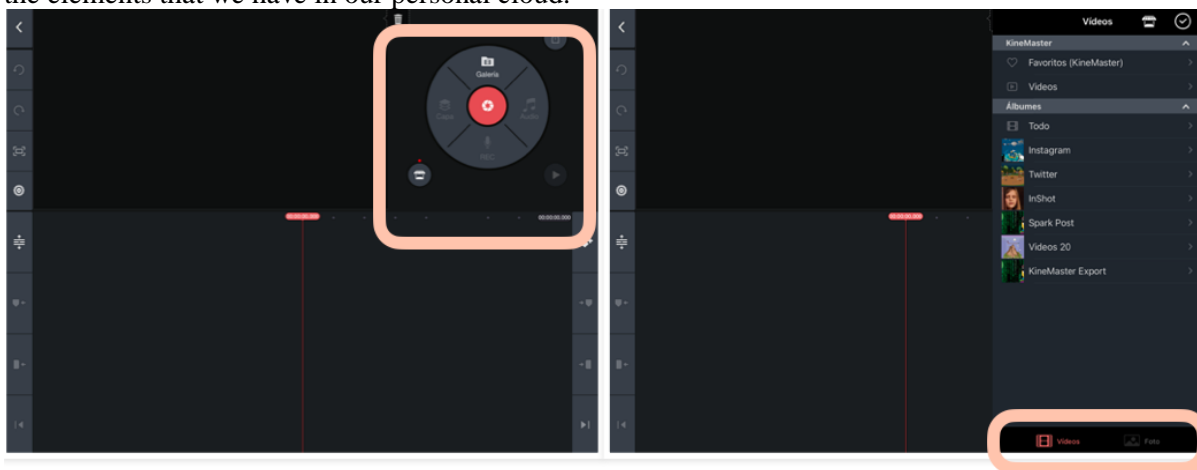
the elements that we have in our personal cloud.

Galería
Capa
Audio
REC
00:00:00.000
00:00:00.000

Videos
KineMaster
Favoritos (KineMaster)
Videos
Álbumes
Todo
Instagram
Twitter
InShot
Spark Post
Videos 20
KineMaster Export
00:00:00.000
Videos
Foto